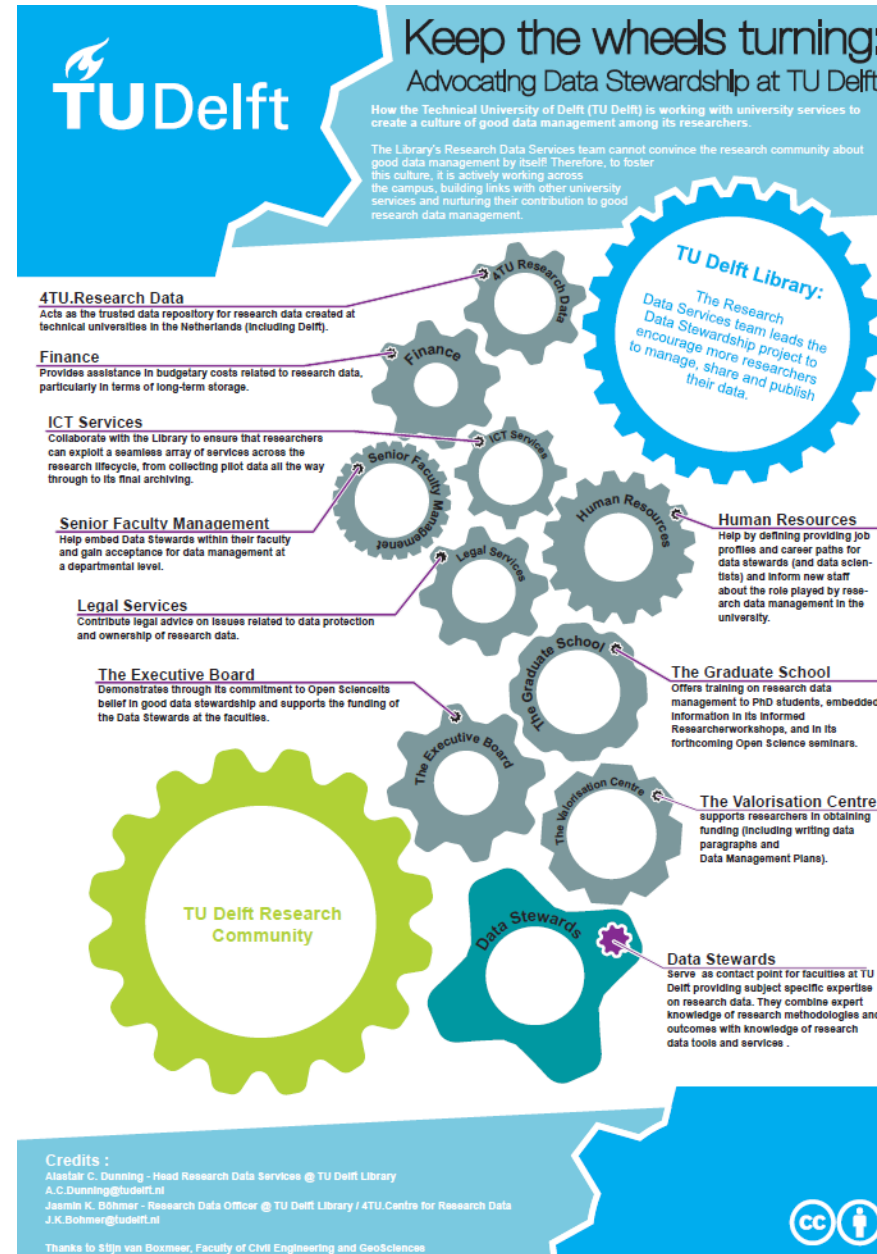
TUDelft

Keep the wheels turning:
Advocating Data Stewardship at TU Delft

How the Technical University of Delft (TU Delft) is working with university services to create a culture of good data management among its researchers.

The Library's Research Data Services team cannot convince the research community about good data management by itself! Therefore, to foster this culture, it is actively working across the campus, building links with other university services and nurturing their contribution to good research data management.

TU Delft Library:
The Research Data Services team leads the Data Stewardship project to encourage more researchers to manage, share and publish their data.

4TU.Research Data
Acts as the trusted data repository for research data created at technical universities in the Netherlands (including Delft).

4TU.Research Data

Finance
Provides assistance in budgetary costs related to research data, particularly in terms of long-term storage.

Finance

ICT Services
Collaborate with the Library to ensure that researchers can exploit a seamless array of services across the research lifecycle, from collecting pilot data all the way through to its final archiving.

ICT Services

Senior Faculty Management

Senior Faculty Management
Help embed Data Stewards within their faculty and gain acceptance for data management at a departmental level.

Human Resources

Human Resources
Help by defining providing job profiles and career paths for data stewards (and data scientists) and inform new staff about the role played by research data management in the university.

Legal Services

Legal Services
Contribute legal advice on issues related to data protection and ownership of research data.

The Graduate School

The Executive Board
Demonstrates through its commitment to Open Scienceits belief in good data stewardship and supports the funding of the Data Stewards at the faculties.

The Graduate School
Offers training on research data management to PhD students, embedded information in its informed Researcherworkshops, and in its forthcoming Open Science seminars.

The Executive Board

The Valorisation Centre

The Valorisation Centre
supports researchers in obtaining funding (including writing data paragraphs and Data Management Plans).

TU Delft Research Community

Data Stewards

Data Stewards
Serve as contact point for faculties at TU Delft providing subject specific expertise on research data. They combine expert knowledge of research methodologies and outcomes with knowledge of research data tools and services .

Credits :
Alastair C. Dunning - Head Research Data Services @ TU Delft Library
A.C.Dunning@tudelft.nl
Jasmin K. Böhmer - Research Data Officer @ TU Delft Library / 4TU.Centre for Research Data
J.K.Bohmer@tudelft.nl

Thanks to Stijn van Boxmeer, Faculty of Civil Engineering and GeoSciences

cc